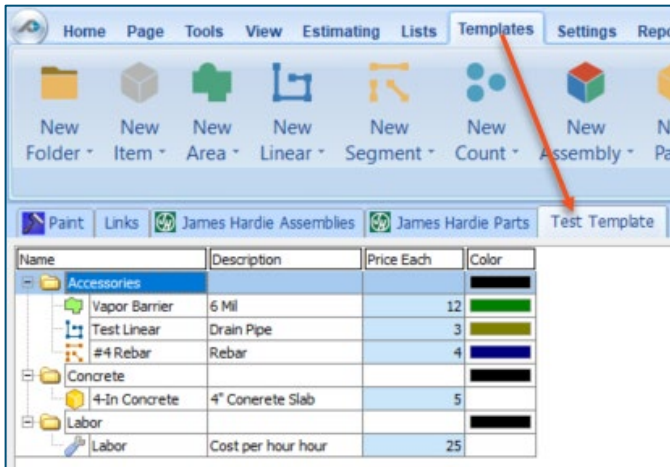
Home Page Tools View Estimating Lists Templates Settings Repo

New Folder ▾ New Item ▾ New Area ▾ New Linear ▾ New Segment ▾ New Count ▾ New Assembly ▾ N Pa

Paint Links James Hardie Assemblies James Hardie Parts Test Template

| Name | Description | Price Each | Color |
|---|---|---|---|
| Accessories | | | |
| Vapor Barrier | 6 Mil | 12 | |
| Test Linear | Drain Pipe | 3 | |
| #4 Rebar | Rebar | 4 | |
| Concrete | | | |
| 4-In Concrete | 4" Conerete Slab | 5 | |
| Labor | | | |
| Labor | Cost per hour hour | 25 | |